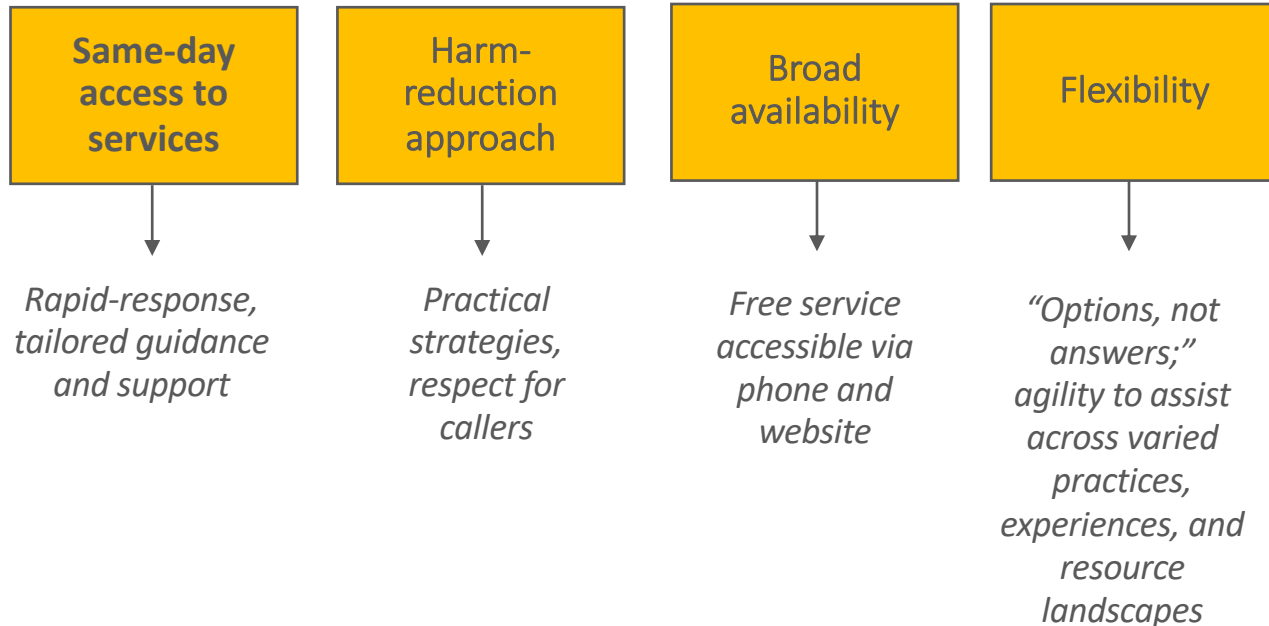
Same-day access to services

Rapid-response, tailored guidance and support

Harm-reduction approach

Practical strategies, respect for callers

Broad availability

Free service accessible via phone and website

Flexibility

“Options, not answers;” agility to assist across varied practices, experiences, and resource landscapes